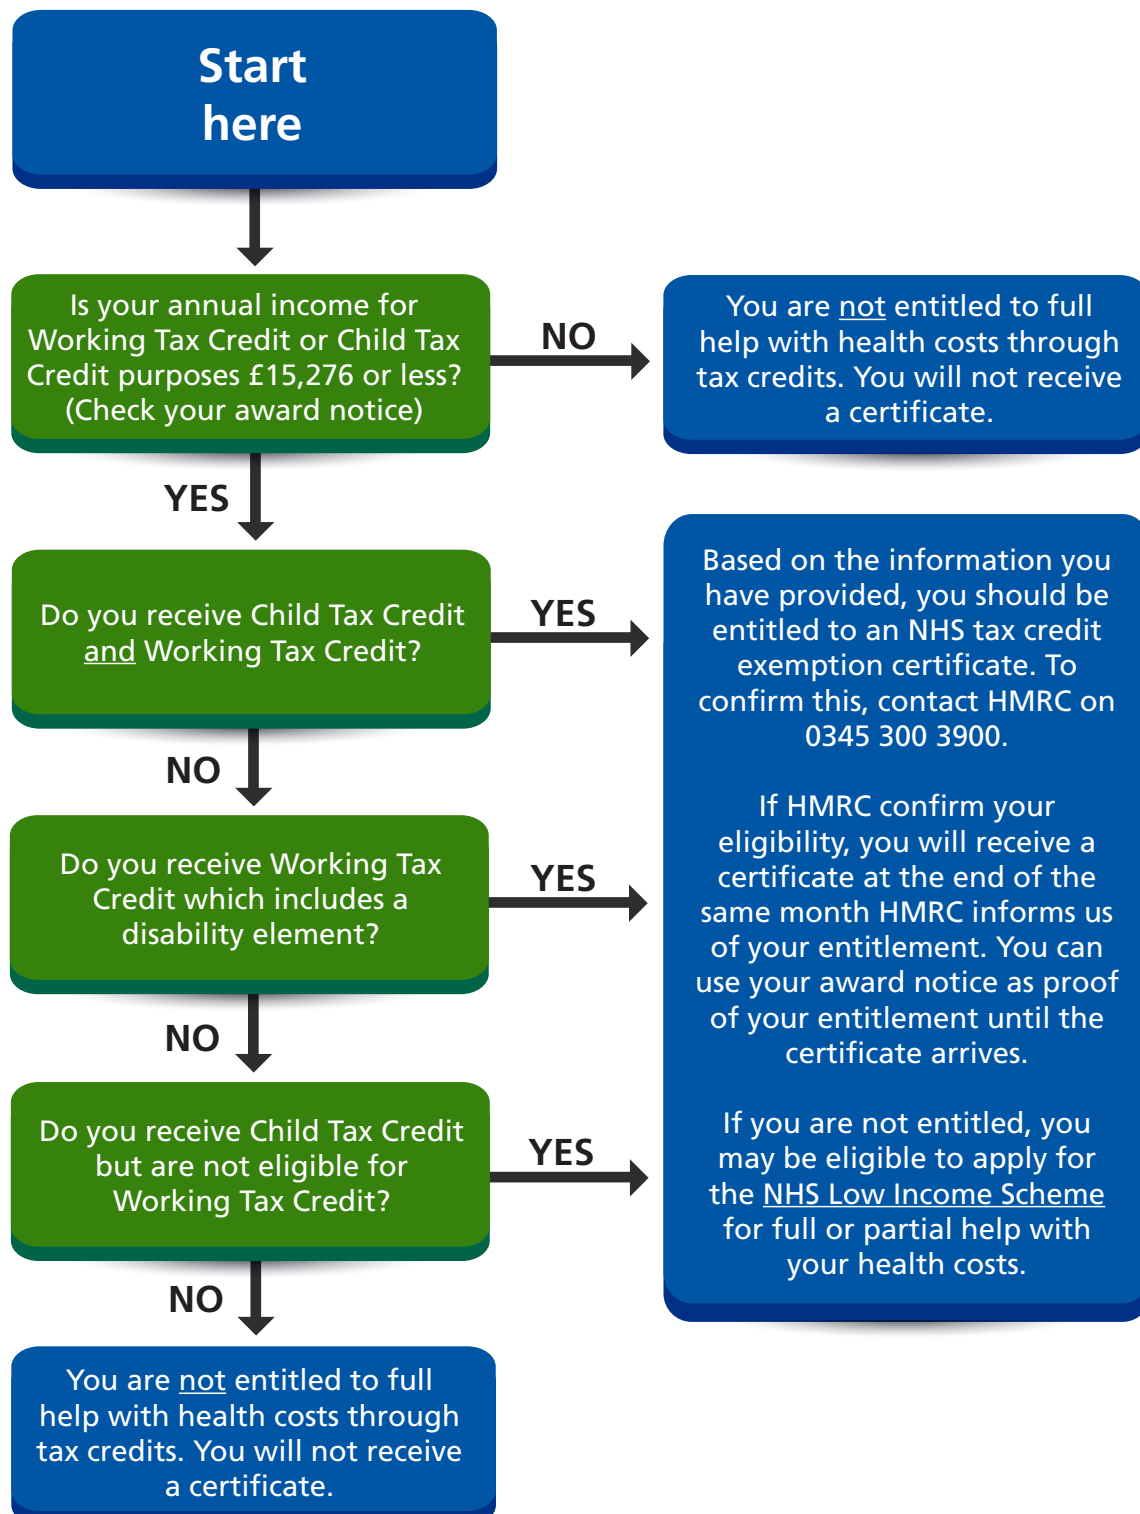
Start here

Is your annual income for Working Tax Credit or Child Tax Credit purposes £15,276 or less? (Check your award notice)

NO

You are not entitled to full help with health costs through tax credits. You will not receive a certificate.

YES

Do you receive Child Tax Credit and Working Tax Credit?

YES

Based on the information you have provided, you should be entitled to an NHS tax credit exemption certificate. To confirm this, contact HMRC on 0345 300 3900.

If HMRC confirm your eligibility, you will receive a certificate at the end of the same month HMRC informs us of your entitlement. You can use your award notice as proof of your entitlement until the certificate arrives.

If you are not entitled, you may be eligible to apply for the NHS Low Income Scheme for full or partial help with your health costs.

NO

Do you receive Working Tax Credit which includes a disability element?

YES

NO

Do you receive Child Tax Credit but are not eligible for Working Tax Credit?

YES

NO

You are not entitled to full help with health costs through tax credits. You will not receive a certificate.